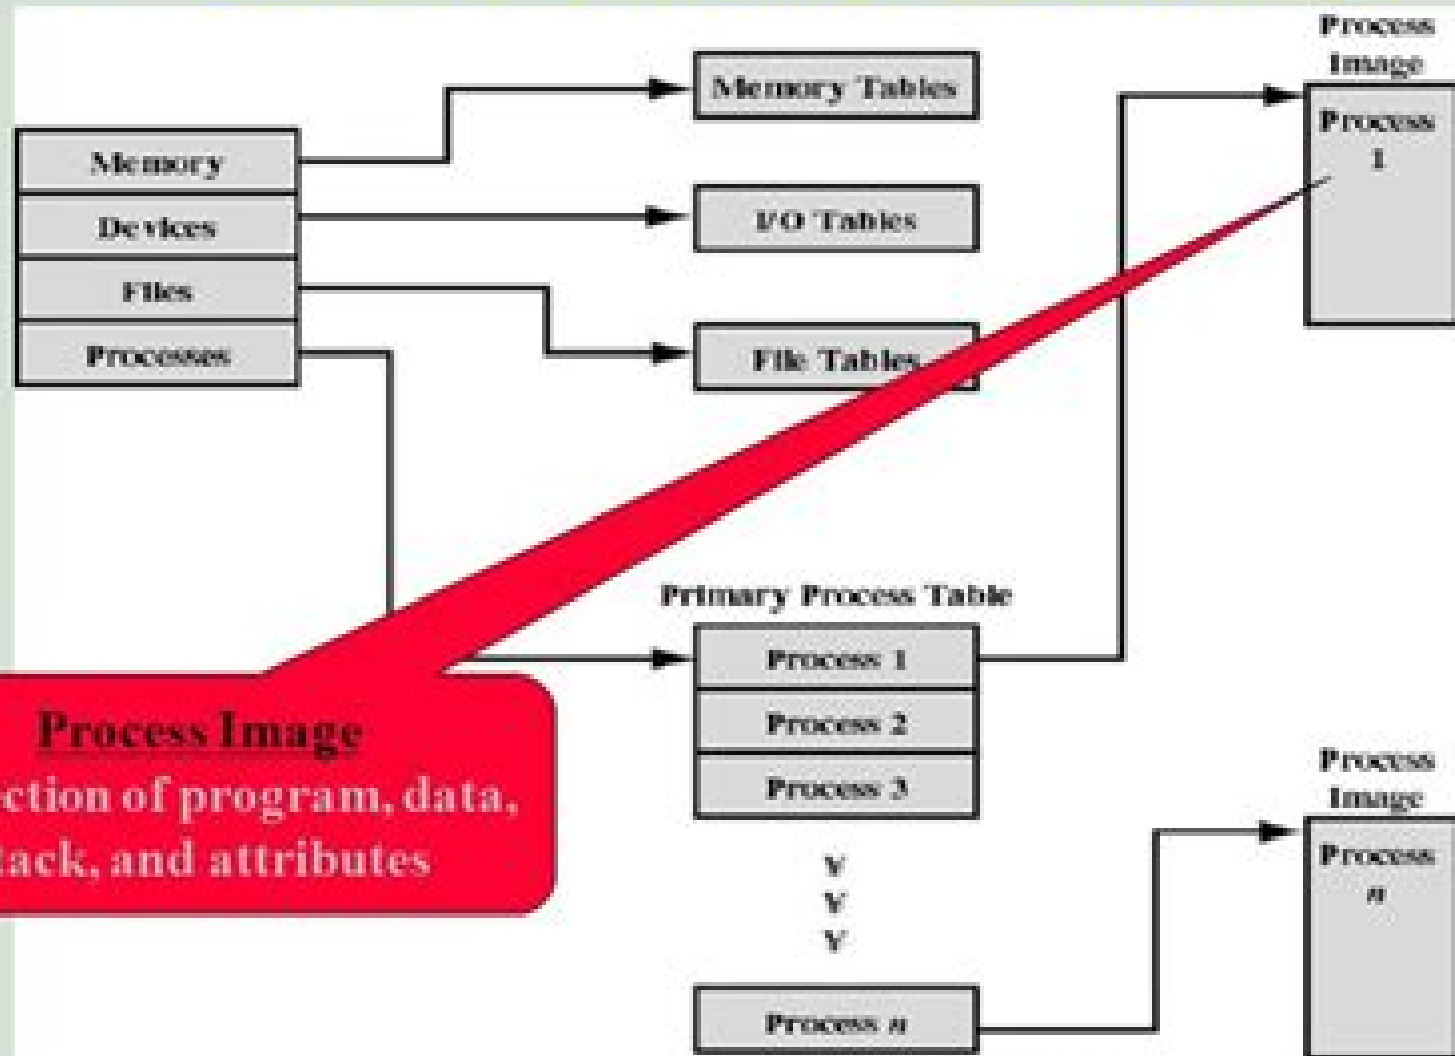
Memory
Devices
Files
Processes

Memory Tables

I/O Tables

File Tables

Process Image
Process 1

Primary Process Table
Process 1
Process 2
Process 3
•
•
•
Process n

Process Image
Process n

Process Image
ction of program, data, tack, and attributes